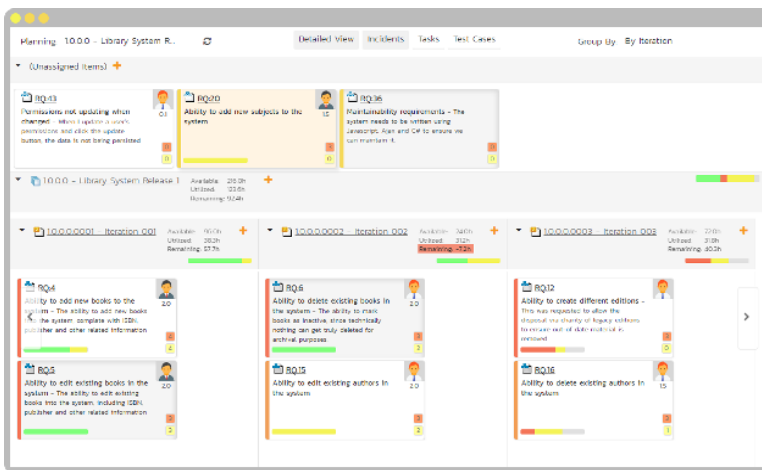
Planning 1.0.0.0 - Library System R...

Detailed View Incidents Tasks Test Cases

Group By By Iteration

(Unassigned Items) +

RQ:43
Permissions not updating when changed - When I update a user's permissions and click the update button, the data is not being persisted
0.1
0

RQ:20
Ability to add new subjects to the system
1.5
0

RQ:36
Maintainability requirements - The system needs to be written using Javascript, Ajax and C# to ensure we can maintain it.
0

1.0.0.0 - Library System Release 1
Available: 216.0h
Utilized: 123.6h
Remaining: 92.4h
+

1.0.0.0.0001 - Iteration 001
Available: 96.0h
Utilized: 38.3h
Remaining: 57.7h
+

1.0.0.0.0002 - Iteration 002
Available: 24.0h
Utilized: 31.2h
Remaining: -7.2h
+

1.0.0.0.0003 - Iteration 003
Available: 72.0h
Utilized: 31.9h
Remaining: 40.1h
+

RQ:4
Ability to add new books to the system - The ability to add new books into the system, complete with ISBN, publisher and other related information
2.0
4

RQ:6
Ability to delete existing books in the system - The ability to mark books as inactive, since technically nothing can get truly deleted for archival purposes
2.0
3

RQ:12
Ability to create different editions - This was requested to allow the disposal via charity of legacy editions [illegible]
2.0
0

RQ:5
Ability to edit existing books in the system - The ability to edit existing books into the system, including ISBN, publisher and other related information
2.0
3

RQ:15
Ability to edit existing authors in the system
2.0
3

RQ:16
Ability to delete existing authors in the system
2.5
1